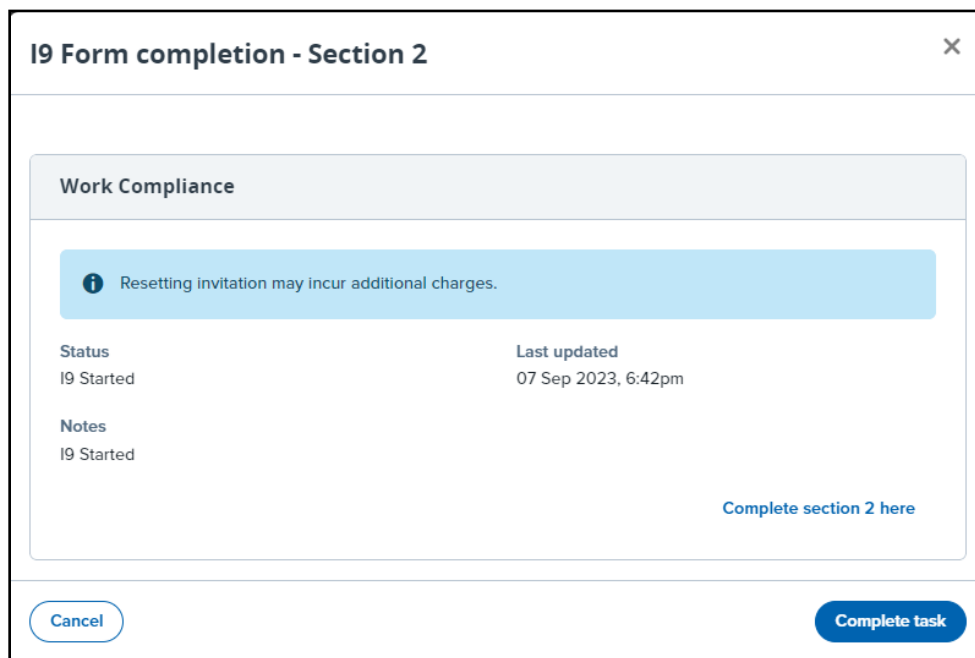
I9 Form completion - Section 2

×

Work Compliance

Resetting invitation may incur additional charges.

Status
I9 Started

Last updated
07 Sep 2023, 6:42pm

Notes
I9 Started

Complete section 2 here

Cancel

Complete task